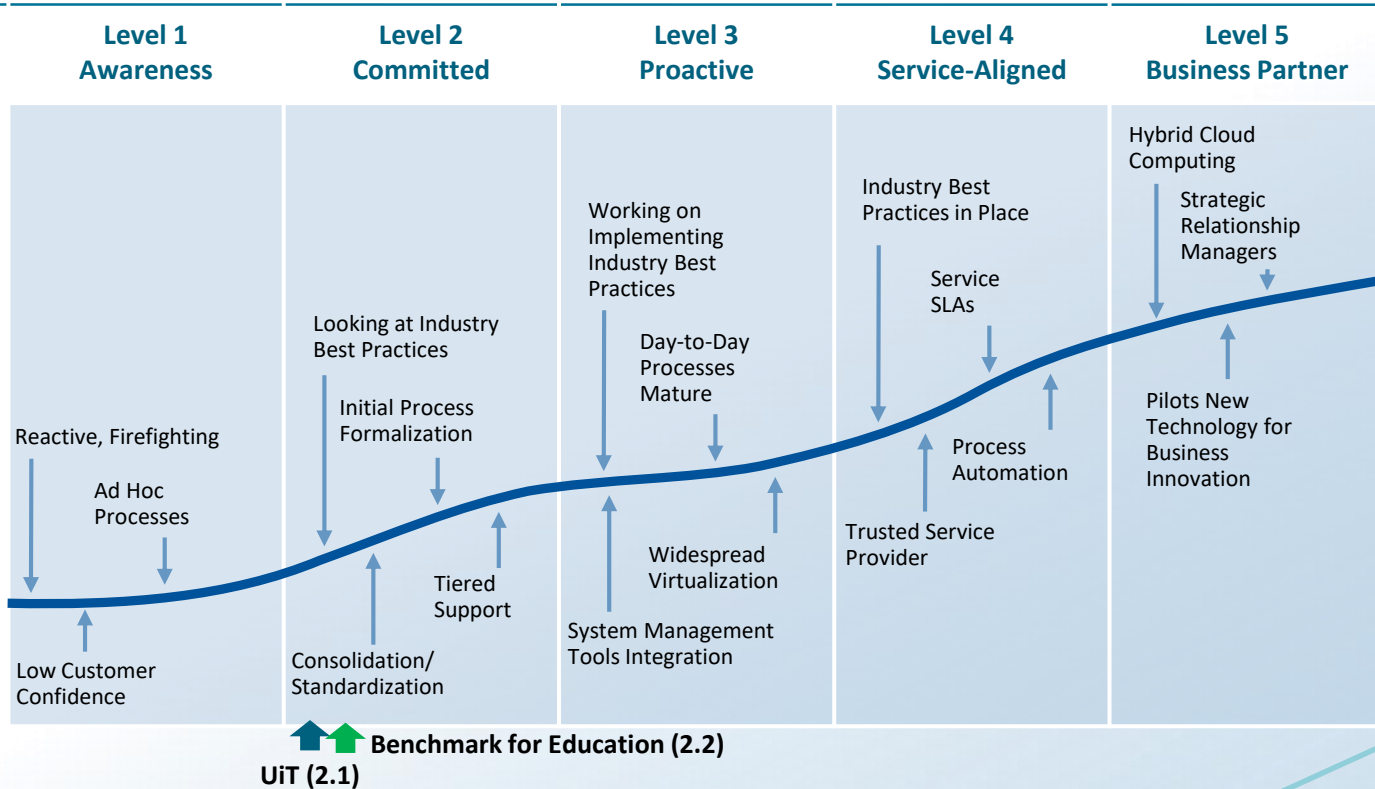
Level 1
Awareness

Level 2
Committed

Level 3
Proactive

Level 4
Service-Aligned

Level 5
Business Partner

Reactive, Firefighting

Ad Hoc Processes

Low Customer Confidence

Looking at Industry Best Practices

Initial Process Formalization

Tiered Support

Consolidation/ Standardization

Working on Implementing Industry Best Practices

Day-to-Day Processes Mature

Widespread Virtualization

System Management Tools Integration

Industry Best Practices in Place

Service SLAs

Process Automation

Trusted Service Provider

Hybrid Cloud Computing

Strategic Relationship Managers

Pilots New Technology for Business Innovation

Benchmark for Education (2.2)

UiT (2.1)